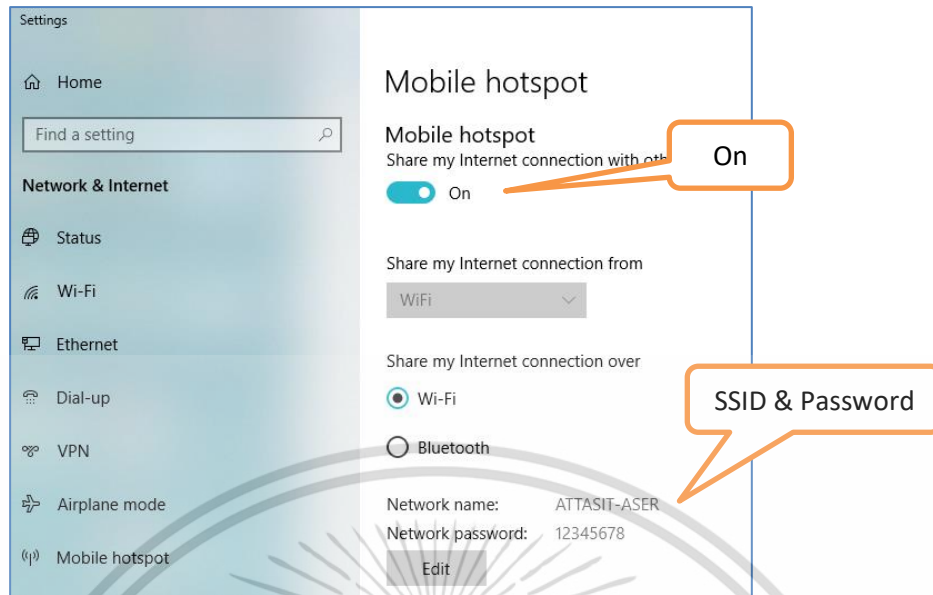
Settings

Home

Find a setting

Network & Internet

Status

Wi-Fi

Ethernet

Dial-up

VPN

Airplane mode

Mobile hotspot

Mobile hotspot

Mobile hotspot

Share my Internet connection with oth

On

On

Share my Internet connection from

WiFi

Share my Internet connection over

Wi-Fi

Bluetooth

SSID & Password

Network name: ATTASIT-ASER

Network password: 12345678

Edit